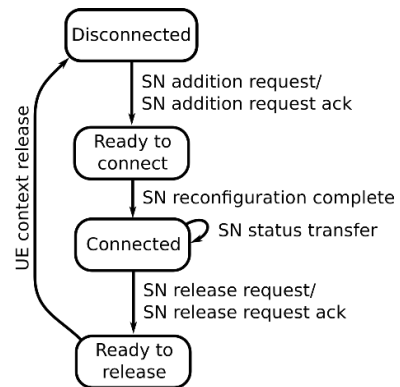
Disconnected

SN addition request/
SN addition request ack

Ready to connect

SN reconfiguration complete

Connected

SN status transfer

SN release request/
SN release request ack

Ready to release

UE context release